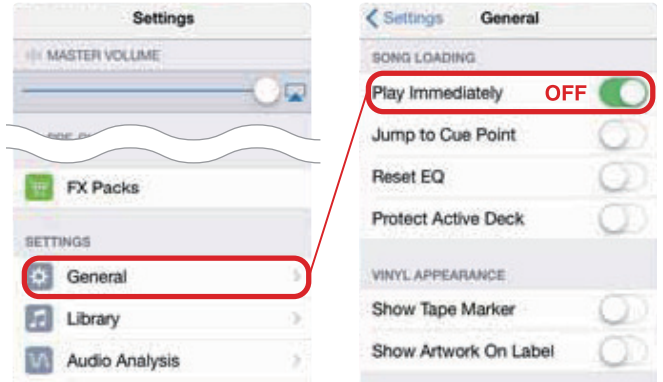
Settings

MASTER VOLUME

PRE-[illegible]

FX Packs

SETTINGS

General

Library

Audio Analysis

< Settings General

SONG LOADING

Play Immediately OFF

Jump to Cue Point

Reset EQ

Protect Active Deck

VINYL APPEARANCE

Show Tape Marker

Show Artwork On Label